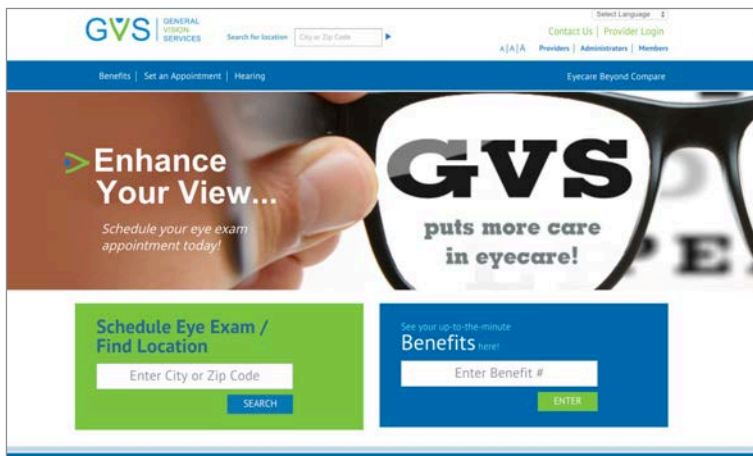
GVS | GENERAL VISION SERVICES

Search for location City or Zip Code

Select Language

Contact Us | Provider Login

A | A | A Providers | Administrators | Members

Benefits | Set an Appointment | Hearing

Eyecare Beyond Compare

Enhance Your View...

Schedule your eye exam appointment today!

GVS

puts more care in eyecare!

Schedule Eye Exam / Find Location

Enter City or Zip Code

SEARCH

See your up-to-the-minute

Benefits here!

Enter Benefit #

ENTER